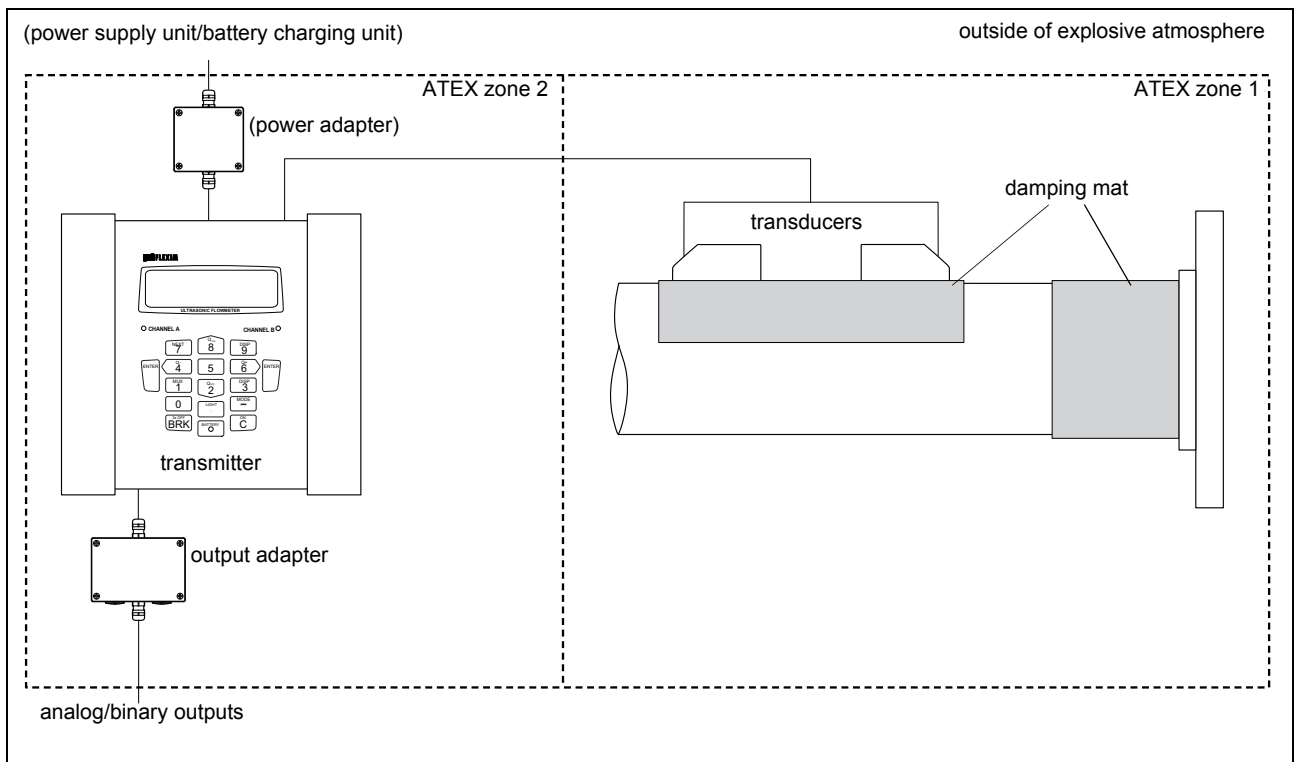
(power supply unit/battery charging unit)

outside of explosive atmosphere

ATEX zone 2

ATEX zone 1

(power adapter)

transducers

damping mat

FLEXIM

ULTRASONIC FLOWMETER

CHANNEL A

CHANNEL B

7

8

9

ENTER

4

5

6

ENTER

1

2

3

0

MODE

BRK

C

transmitter

output adapter

analog/binary outputs